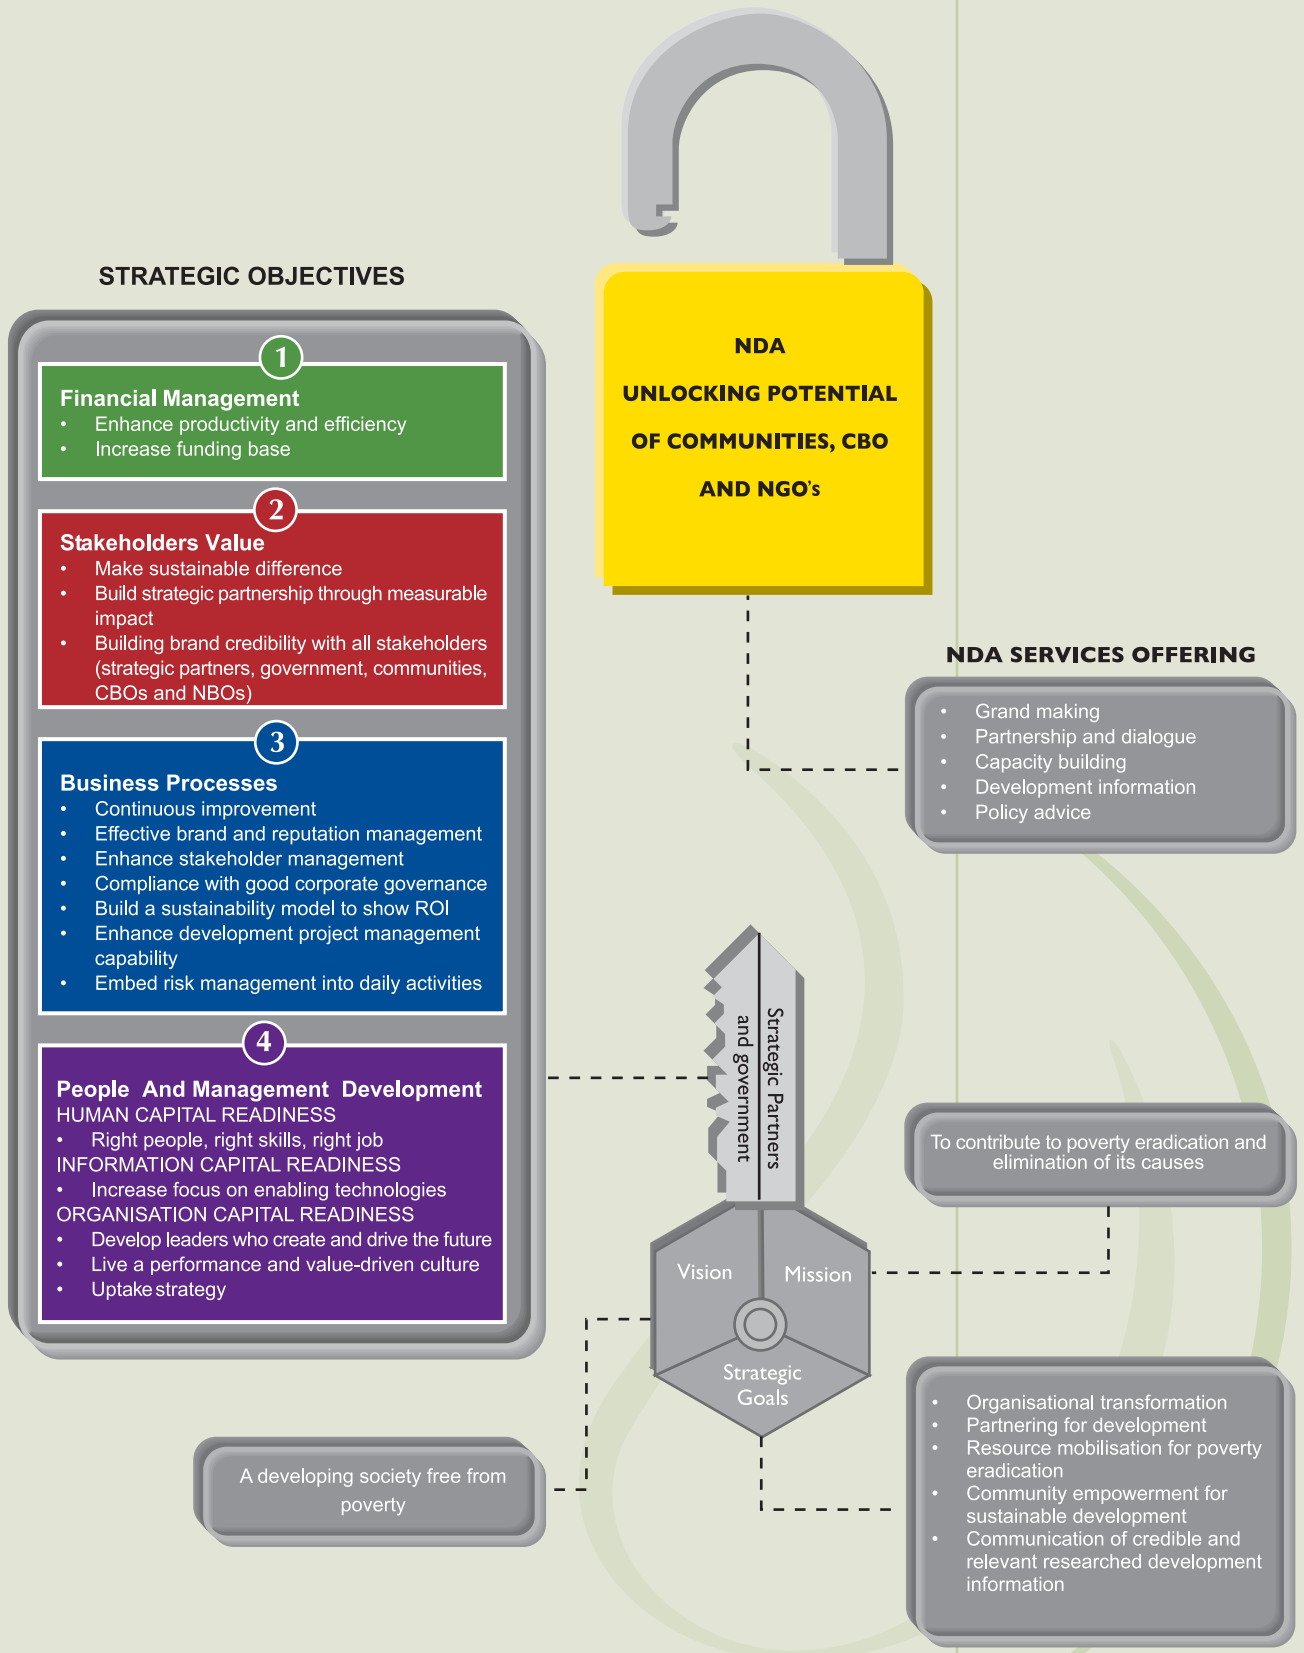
STRATEGIC OBJECTIVES

NDA
UNLOCKING POTENTIAL
OF COMMUNITIES, CBO
AND NGO's

1
Financial Management
- Enhance productivity and efficiency
- Increase funding base

2
Stakeholders Value
- Make sustainable difference
- Build strategic partnership through measurable impact
- Building brand credibility with all stakeholders (strategic partners, government, communities, CBOs and NBOs)

3
Business Processes
- Continuous improvement
- Effective brand and reputation management
- Enhance stakeholder management
- Compliance with good corporate governance
- Build a sustainability model to show ROI
- Enhance development project management capability
- Embed risk management into daily activities

4
People And Management Development
HUMAN CAPITAL READINESS
- Right people, right skills, right job
INFORMATION CAPITAL READINESS
- Increase focus on enabling technologies
ORGANISATION CAPITAL READINESS
- Develop leaders who create and drive the future
- Live a performance and value-driven culture
- Uptake strategy

NDA SERVICES OFFERING
- Grand making
- Partnership and dialogue
- Capacity building
- Development information
- Policy advice

Strategic Partners and government

To contribute to poverty eradication and elimination of its causes

Vision
Mission
Strategic Goals

A developing society free from poverty

- Organisational transformation
- Partnering for development
- Resource mobilisation for poverty eradication
- Community empowerment for sustainable development
- Communication of credible and relevant researched development information